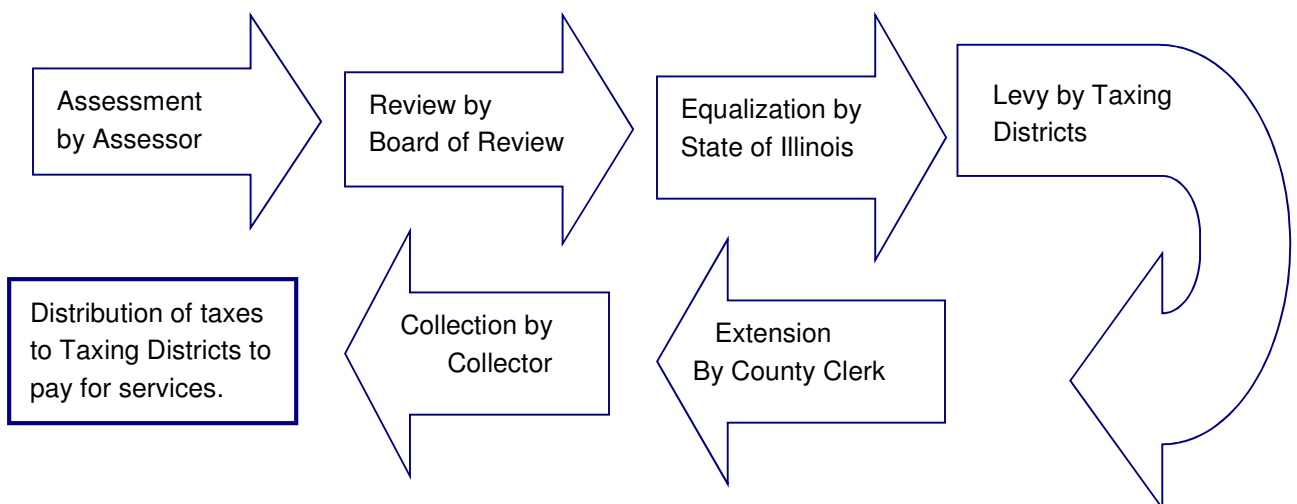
Assessment by Assessor

Review by Board of Review

Equalization by State of Illinois

Levy by Taxing Districts

Extension By County Clerk

Collection by Collector

Distribution of taxes to Taxing Districts to pay for services.